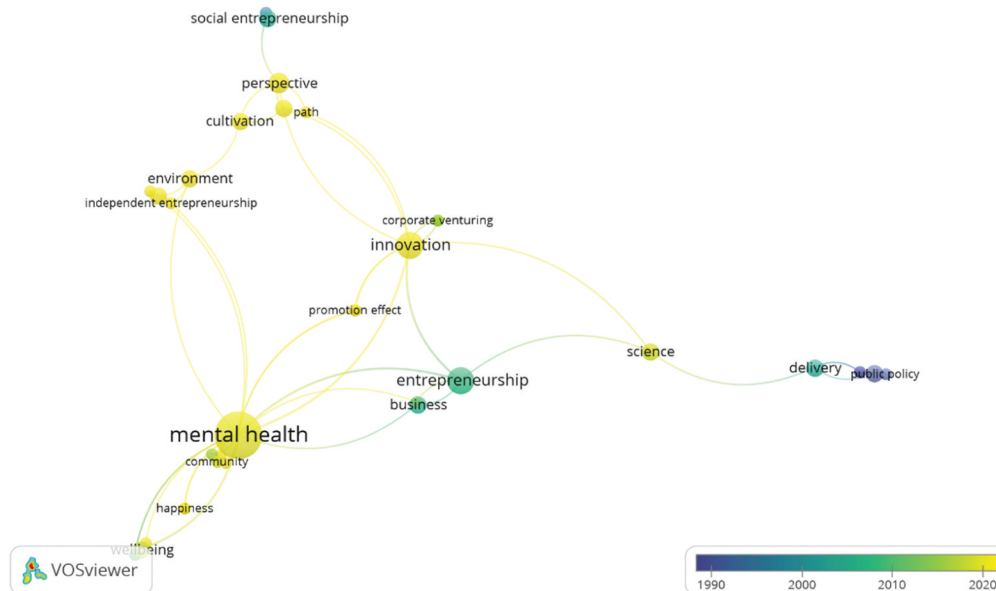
social entrepreneurship
perspective
path
cultivation
environment
independent entrepreneurship
corporate venturing
innovation
promotion effect
science
delivery
public policy
entrepreneurship
business
mental health
community
happiness
wellbeing
VOSviewer
1990
2000
2010
2020